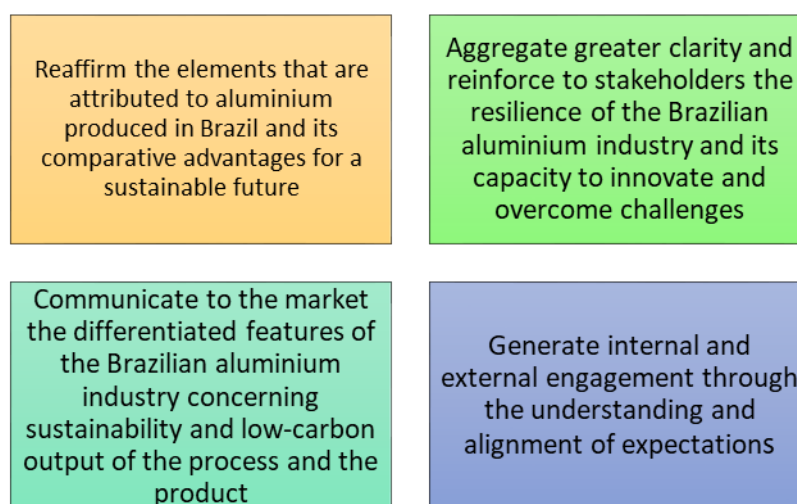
Reaffirm the elements that are attributed to aluminium produced in Brazil and its comparative advantages for a sustainable future

Aggregate greater clarity and reinforce to stakeholders the resilience of the Brazilian aluminium industry and its capacity to innovate and overcome challenges

Communicate to the market the differentiated features of the Brazilian aluminium industry concerning sustainability and low-carbon output of the process and the product

Generate internal and external engagement through the understanding and alignment of expectations